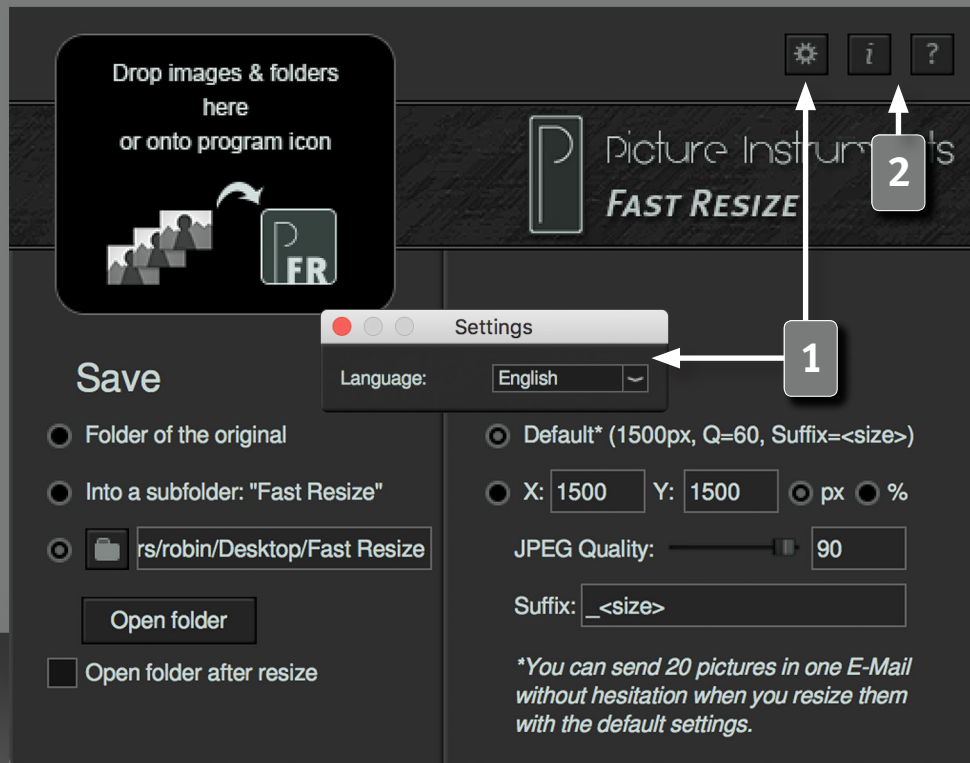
Drop images & folders here or onto program icon

FR

i ?

Picture Instrum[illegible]ts
FAST RESIZE

2

Settings

Language: English

1

Save

Folder of the original

Into a subfolder: "Fast Resize"

rs/robin/Desktop/Fast Resize

Open folder

Open folder after resize

Default* (1500px, Q=60, Suffix=<size>)

X: 1500 Y: 1500 px %

JPEG Quality: 90

Suffix: _<size>

*You can send 20 pictures in one E-Mail without hesitation when you resize them with the default settings.